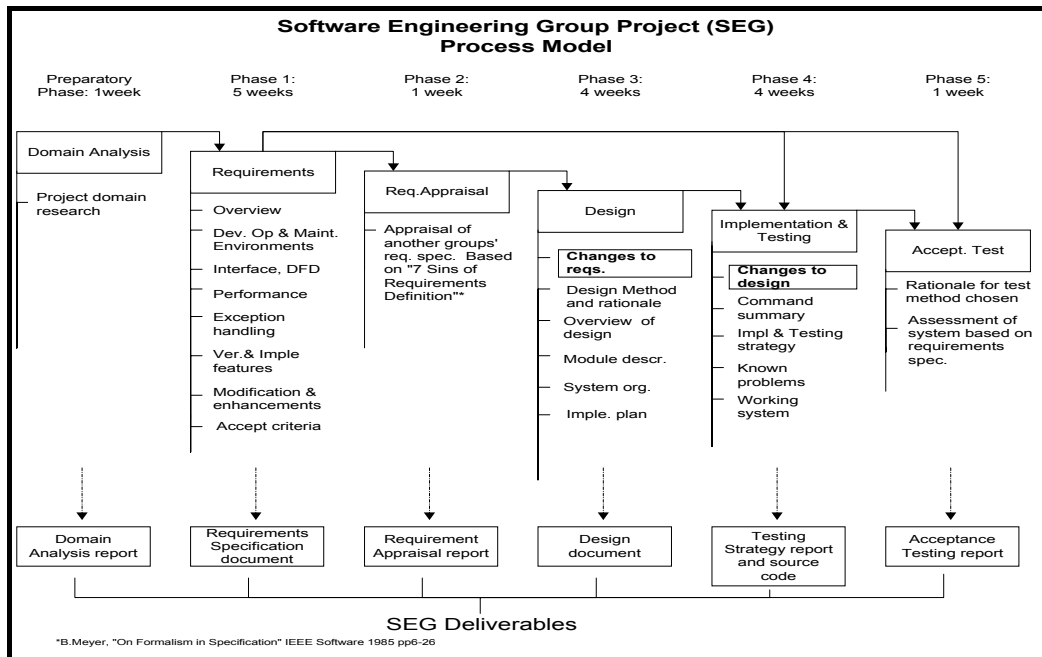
Software Engineering Group Project (SEG)
Process Model

Preparatory Phase: 1week

Phase 1: 5 weeks

Phase 2: 1 week

Phase 3: 4 weeks

Phase 4: 4 weeks

Phase 5: 1 week

Domain Analysis

Project domain research

Requirements

Overview

Dev. Op & Maint. Environments

Interface, DFD

Performance

Exception handling

Ver.& Imple features

Modification & enhancements

Accept criteria

Req.Appraisal

Appraisal of another groups' req. spec. Based on "7 Sins of Requirements Definition"*

Design

Changes to reqs.

Design Method and rationale

Overview of design

Module descr.

System org.

Imple. plan

Implementation & Testing

Changes to design

Command summary

Impl & Testing strategy

Known problems

Working system

Accept. Test

Rationale for test method chosen

Assessment of system based on requirements spec.

Domain Analysis report

Requirements Specification document

Requirement Appraisal report

Design document

Testing Strategy report and source code

Acceptance Testing report

SEG Deliverables

*B.Meyer, "On Formalism in Specification" IEEE Software 1985 pp6-26